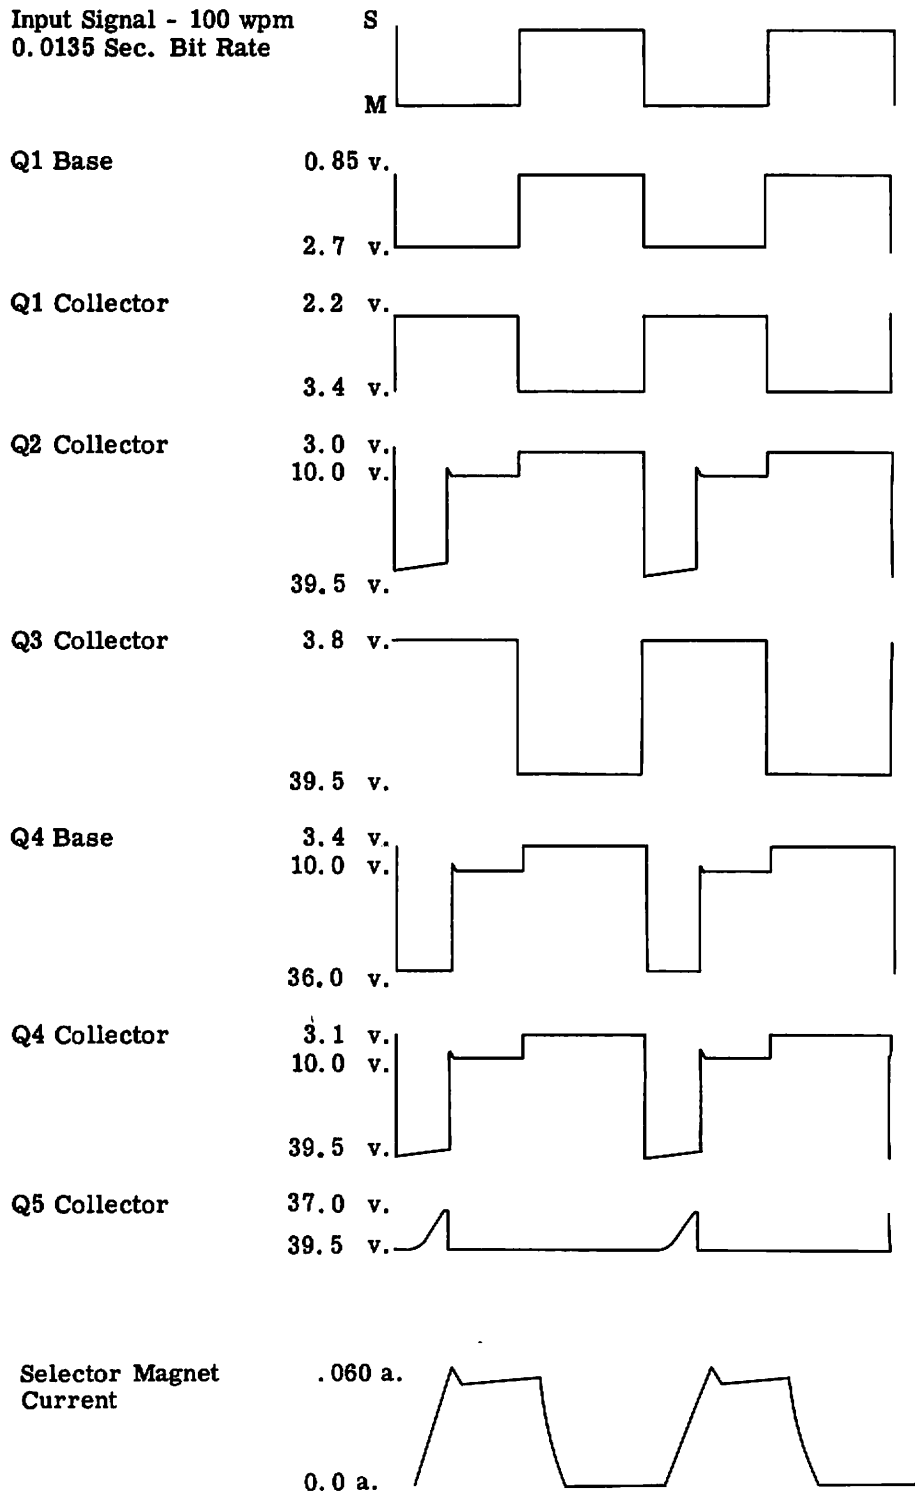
Input Signal - 100 wpm
0. 0135 Sec. Bit Rate

S

M

Q1 Base

0. 85 v.

2. 7 v.

Q1 Collector

2. 2 v.

3. 4 v.

Q2 Collector

3. 0 v.
10. 0 v.

39. 5 v.

Q3 Collector

3. 8 v.

39. 5 v.

Q4 Base

3. 4 v.
10. 0 v.

36. 0 v.

Q4 Collector

3. 1 v.
10. 0 v.

39. 5 v.

Q5 Collector

37. 0 v.
39. 5 v.

Selector Magnet Current

. 060 a.

0. 0 a.